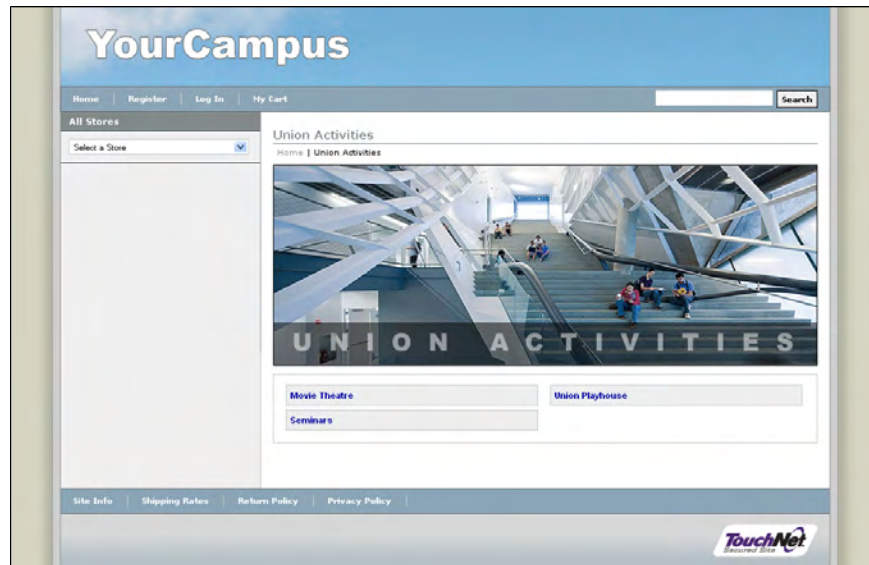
YourCampus

Home | Register | Log In | My Cart

Search

All Stores

Select a Store

Union Activities

Home | Union Activities

UNION ACTIVITIES

Movie Theatre

Union Playhouse

Seminars

Site Info | Shipping Rates | Return Policy | Privacy Policy

TouchNet Secured Site